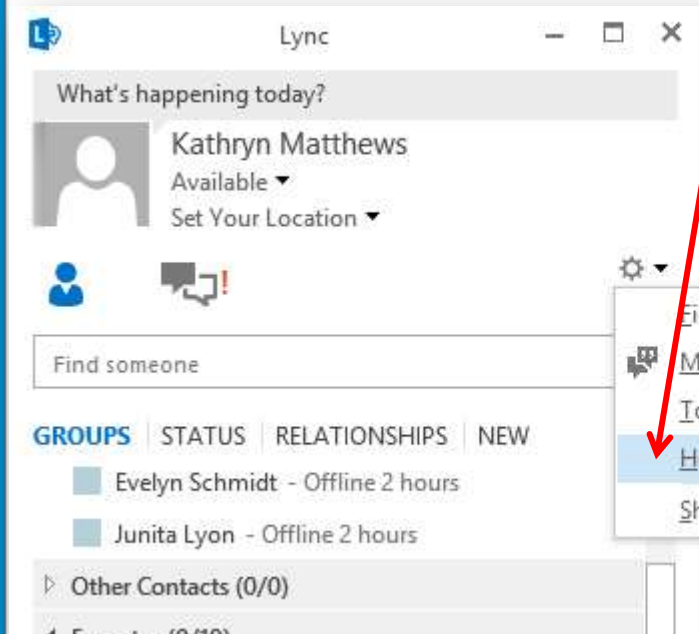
Lync

What's happening today?

Kathryn Matthews
Available
Set Your Location

Fi
M
To
H
Sh

Find someone

GROUPS STATUS RELATIONSHIPS NEW

Evelyn Schmidt - Offline 2 hours

Junita Lyon - Offline 2 hours

Other Contacts (0/0)

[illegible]